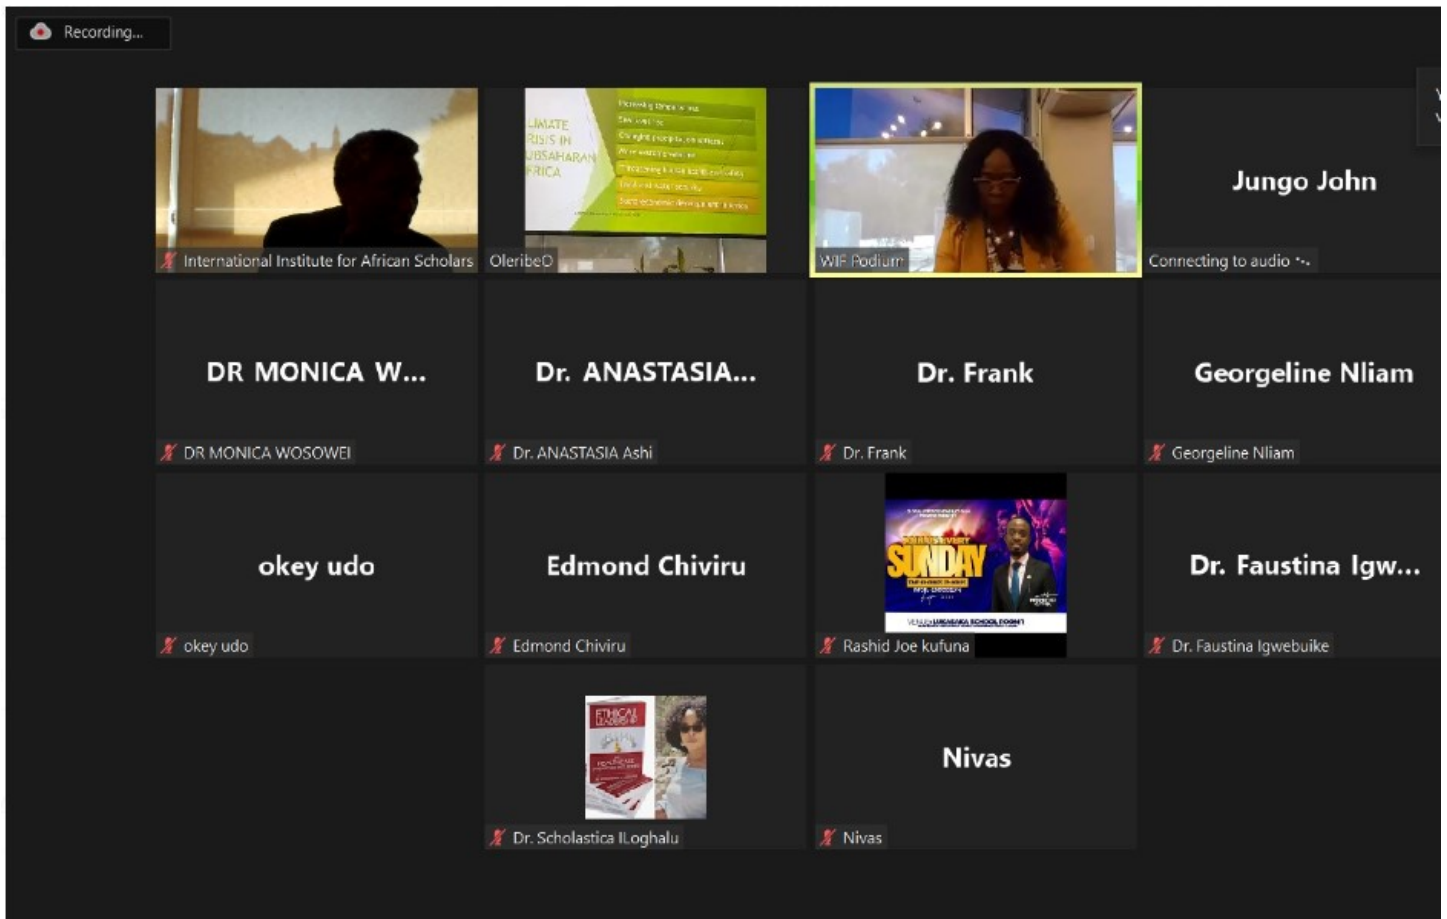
Recording...

International Institute for African Scholars

LIMATE RISIS IN UBSAHARAN FRICA

OleribeO

WIF Podium

Jungo John

Connecting to audio

DR MONICA W...

DR MONICA WOSOWEI

Dr. ANASTASIA...

Dr. ANASTASIA Ashi

Dr. Frank

Dr. Frank

Georgeline Nliam

Georgeline Nliam

okey udo

okey udo

Edmond Chiviru

Edmond Chiviru

SUNDAY

Rashid Joe kufuna

Dr. Faustina Igw...

Dr. Faustina Igwebuike

ETHICAL LEADERSHIP

Dr. Scholastica ILoghalu

Nivas

Nivas